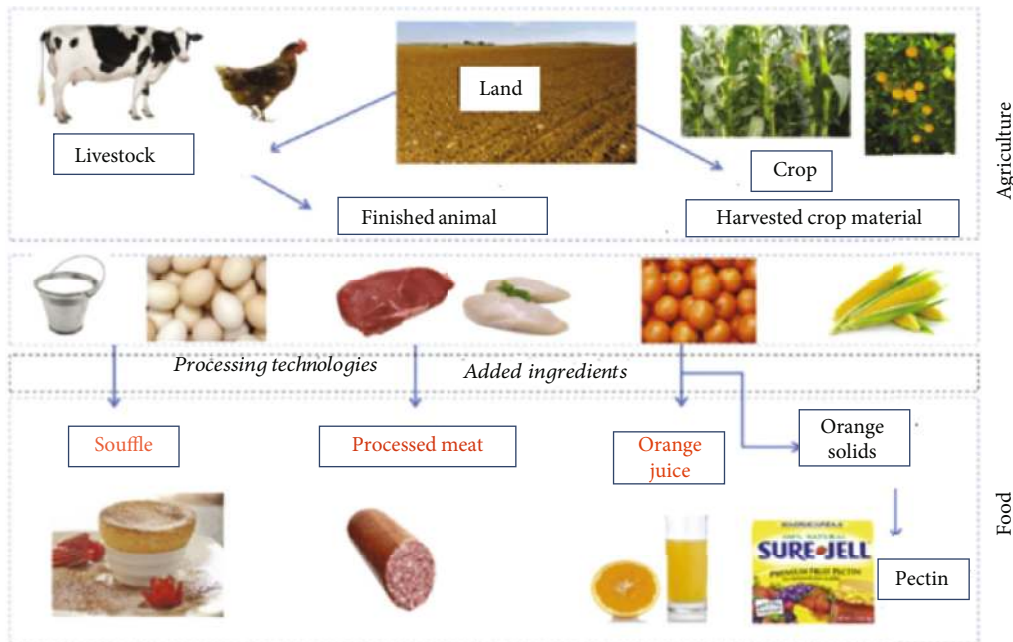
Land

Livestock

Crop

Finished animal

Harvested crop material

Agriculture

Processing technologies

Added ingredients

Souffle

Processed meat

Orange juice

Orange solids

SURE-JELL

PREMIUM FRUIT PECTIN

Pectin

Food